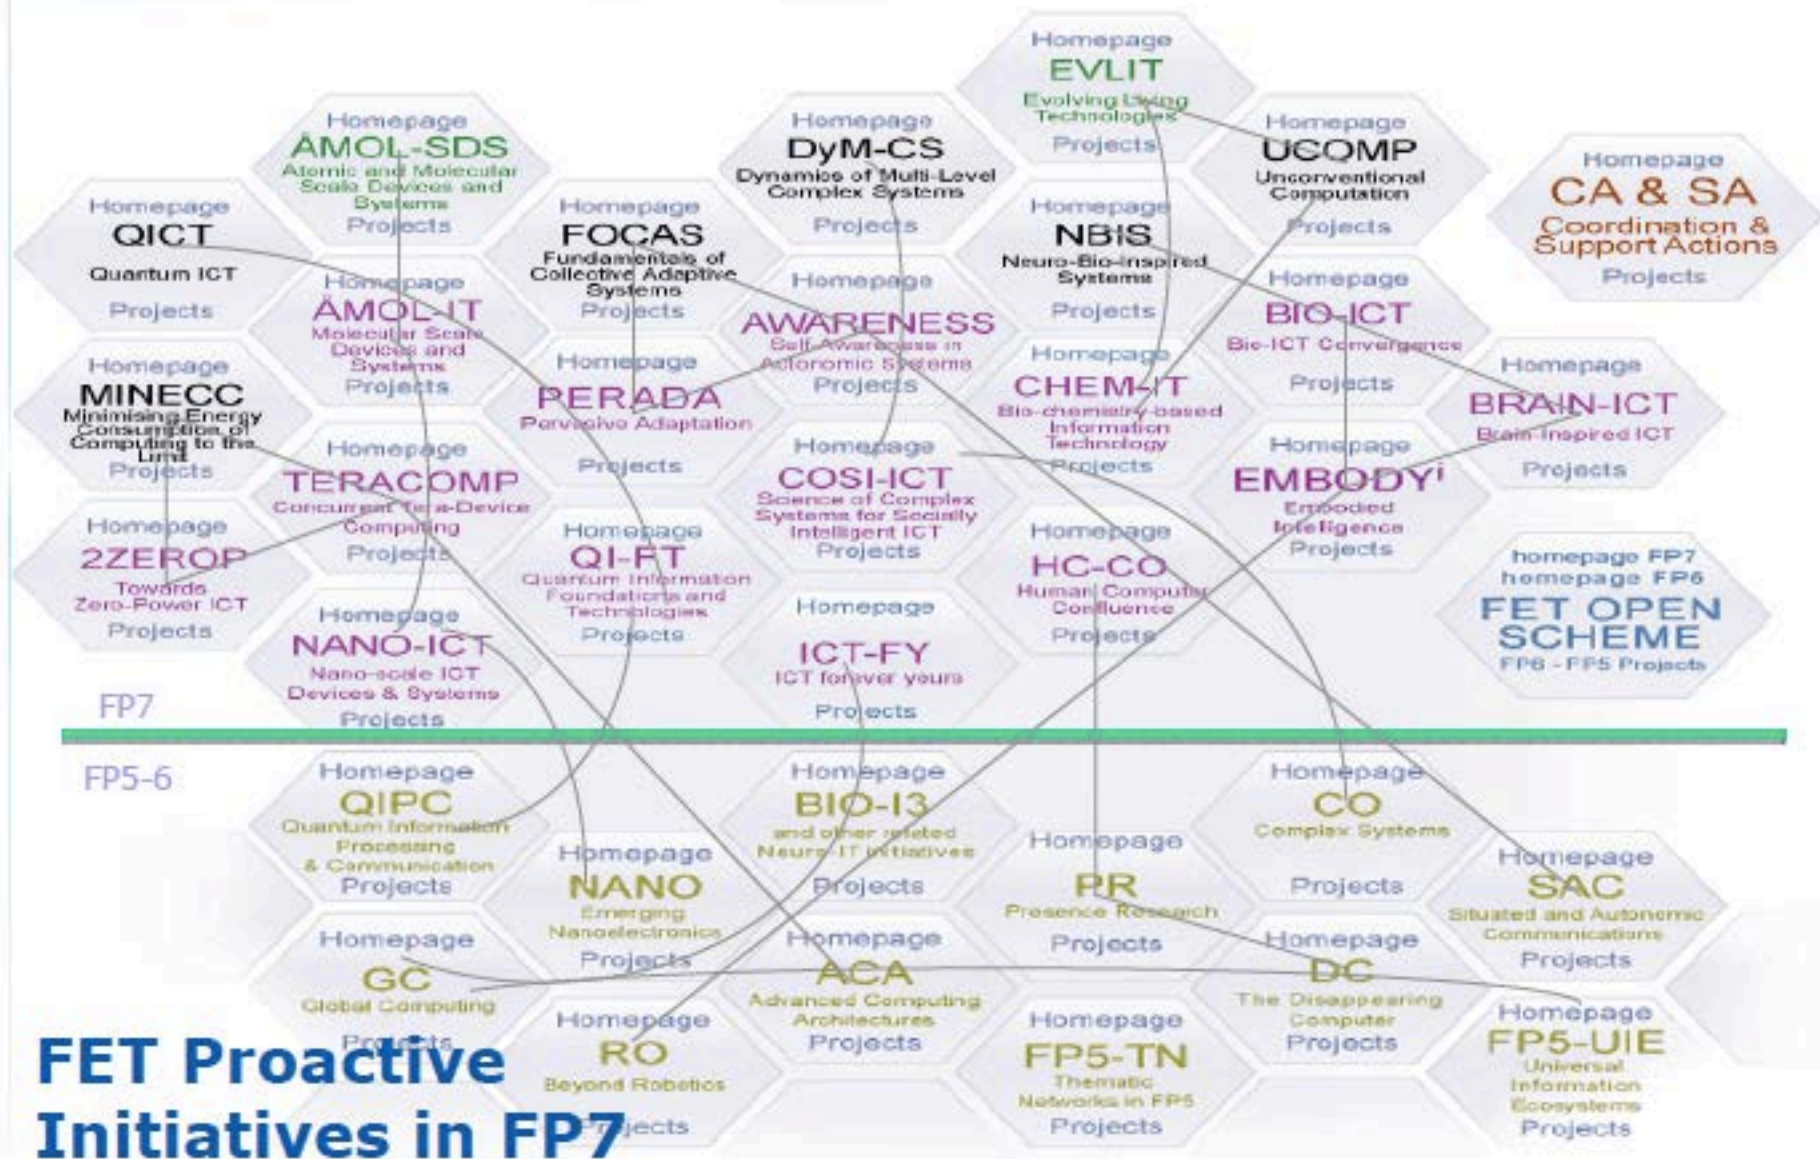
Homepage
EVLIT
Evolving Living Technologies
Projects

Homepage
AMOL-SDS
Atomic and Molecular Scale Devices and Systems
Projects

Homepage
DyM-CS
Dynamics of Multi-Level Complex Systems
Projects

Homepage
UCOMP
Unconventional Computation
Projects

Homepage
CA & SA
Coordination & Support Actions
Projects

Homepage
QICT
Quantum ICT
Projects

Homepage
FOCAS
Fundamentals of Collective Adaptive Systems
Projects

Homepage
NBIS
Neuro-Bio-Inspired Systems
Projects

Homepage
AMOL-IT
Molecular Scale Devices and Systems
Projects

Homepage
AWARENESS
Self-Awareness in Autonomic Systems
Projects

Homepage
BIO-ICT
Bio-ICT Convergence
Projects

Homepage
MINECC
Minimising Energy Consumption of Computing to the Limit
Projects

Homepage
PERADA
Pervasive Adaptation
Projects

Homepage
CHEM-IT
Bio-chemistry-based Information Technology
Projects

Homepage
BRAIN-ICT
Brain-Inspired ICT
Projects

Homepage
TERACOMP
Concurrent Tera-Device Computing
Projects

Homepage
COSI-ICT
Science of Complex Systems for Socially Intelligent ICT
Projects

Homepage
EMBODYI
Embodied Inteligence
Projects

Homepage
2ZEROP
Towards Zero-Power ICT
Projects

Homepage
QI-FT
Quantum Information Foundations and Technologies
Projects

Homepage
HC-CO
Human Computer Confluence
Projects

homepage FP7
homepage FP6
FET OPEN SCHEME
FP6 - FP5 Projects

Homepage
NANO-ICT
Nano-scale ICT Devices & Systems
Projects

Homepage
ICT-FY
ICT forever yours
Projects

FP7

FP5-6

Homepage
QIPC
Quantum Information Processing & Communication
Projects

Homepage
BIO-I3
and other related Neuro-IT initiatives
Projects

Homepage
CO
Complex Systems
Projects

Homepage
NANO
Emerging Nanoelectronics
Projects

Homepage
PR
Presence Research
Projects

Homepage
SAC
Situated and Autonomic Communications
Projects

Homepage
GC
Global Computing
Projects

Homepage
ACA
Advanced Computing Architectures
Projects

Homepage
DC
The Disappearing Computer
Projects

Homepage
RO
Beyond Robotics
Projects

Homepage
FP5-TN
Thematic Networks in FP5
Projects

Homepage
FP5-UIE
Universal Information Ecosystems
Projects

FET Proactive Initiatives in FP7